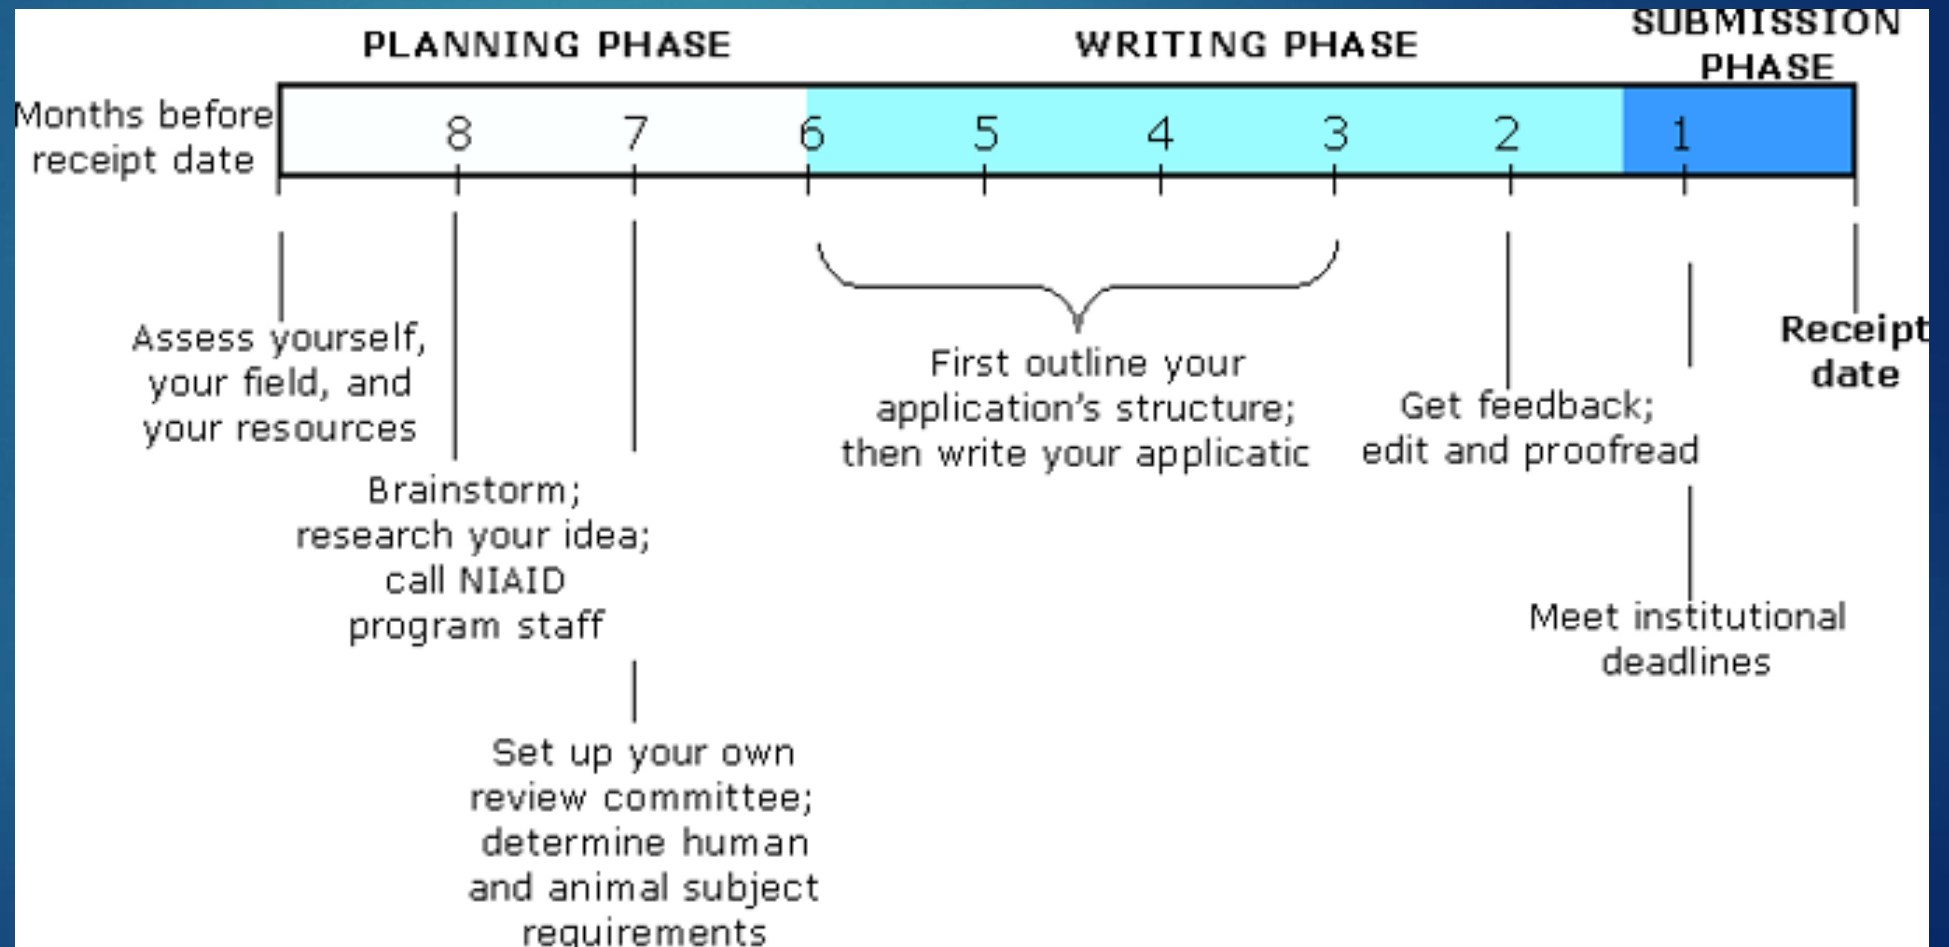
PLANNING PHASE

WRITING PHASE

SUBMISSION PHASE

Months before receipt date

8 7 6 5 4 3 2 1

Assess yourself, your field, and your resources

Brainstorm; research your idea; call NIAID program staff

Set up your own review committee; determine human and animal subject requirements

First outline your application's structure; then write your applicatic

Get feedback; edit and proofread

Meet institutional deadlines

Receipt date